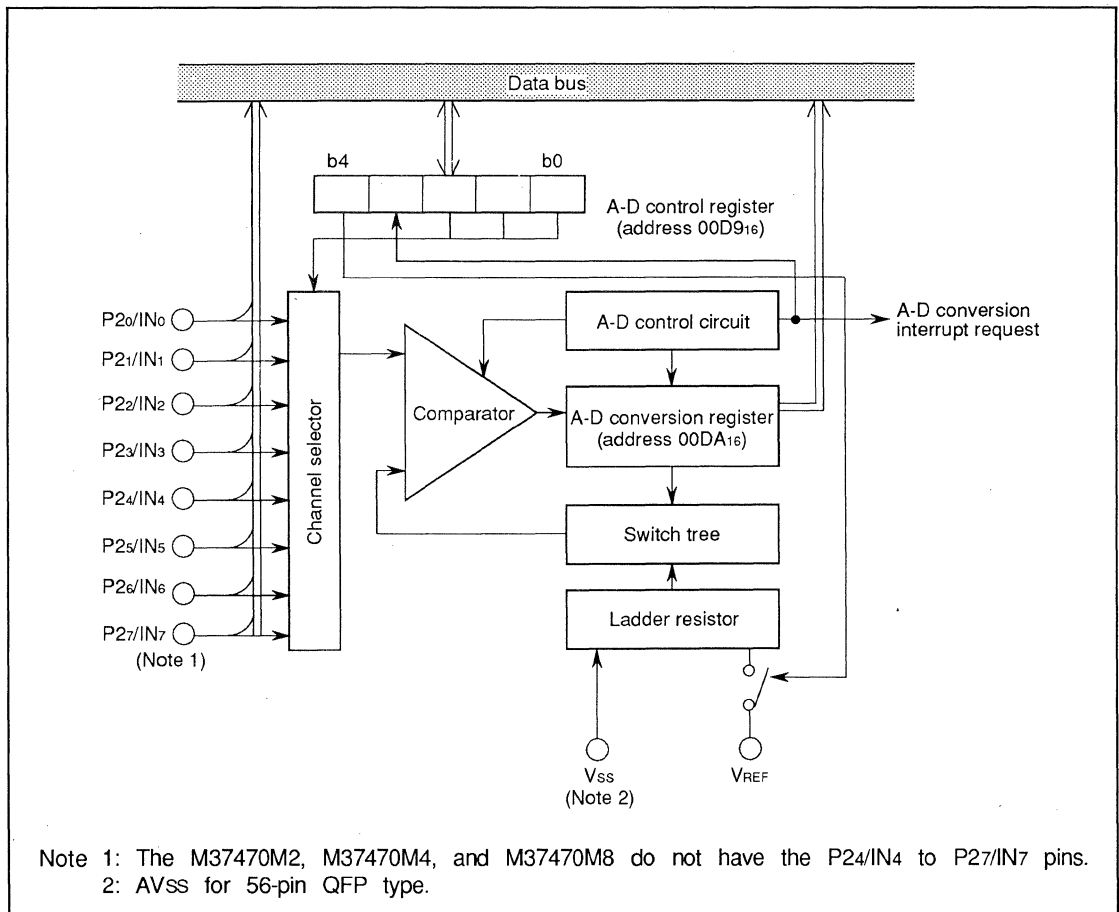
Data bus

b4

b0

A-D control register (address $00D9_{16}$)

$P2_0/IN_0$

$P2_1/IN_1$

$P2_2/IN_2$

$P2_3/IN_3$

$P2_4/IN_4$

$P2_5/IN_5$

$P2_6/IN_6$

$P2_7/IN_7$

(Note 1)

Channel selector

Comparator

A-D control circuit

A-D conversion interrupt request

A-D conversion register (address $00DA_{16}$)

Switch tree

Ladder resistor

$V_{SS}$
(Note 2)

$V_{REF}$

Note 1: The M37470M2, M37470M4, and M37470M8 do not have the $P2_4/IN_4$ to $P2_7/IN_7$ pins.
2: $AV_{SS}$ for 56-pin QFP type.